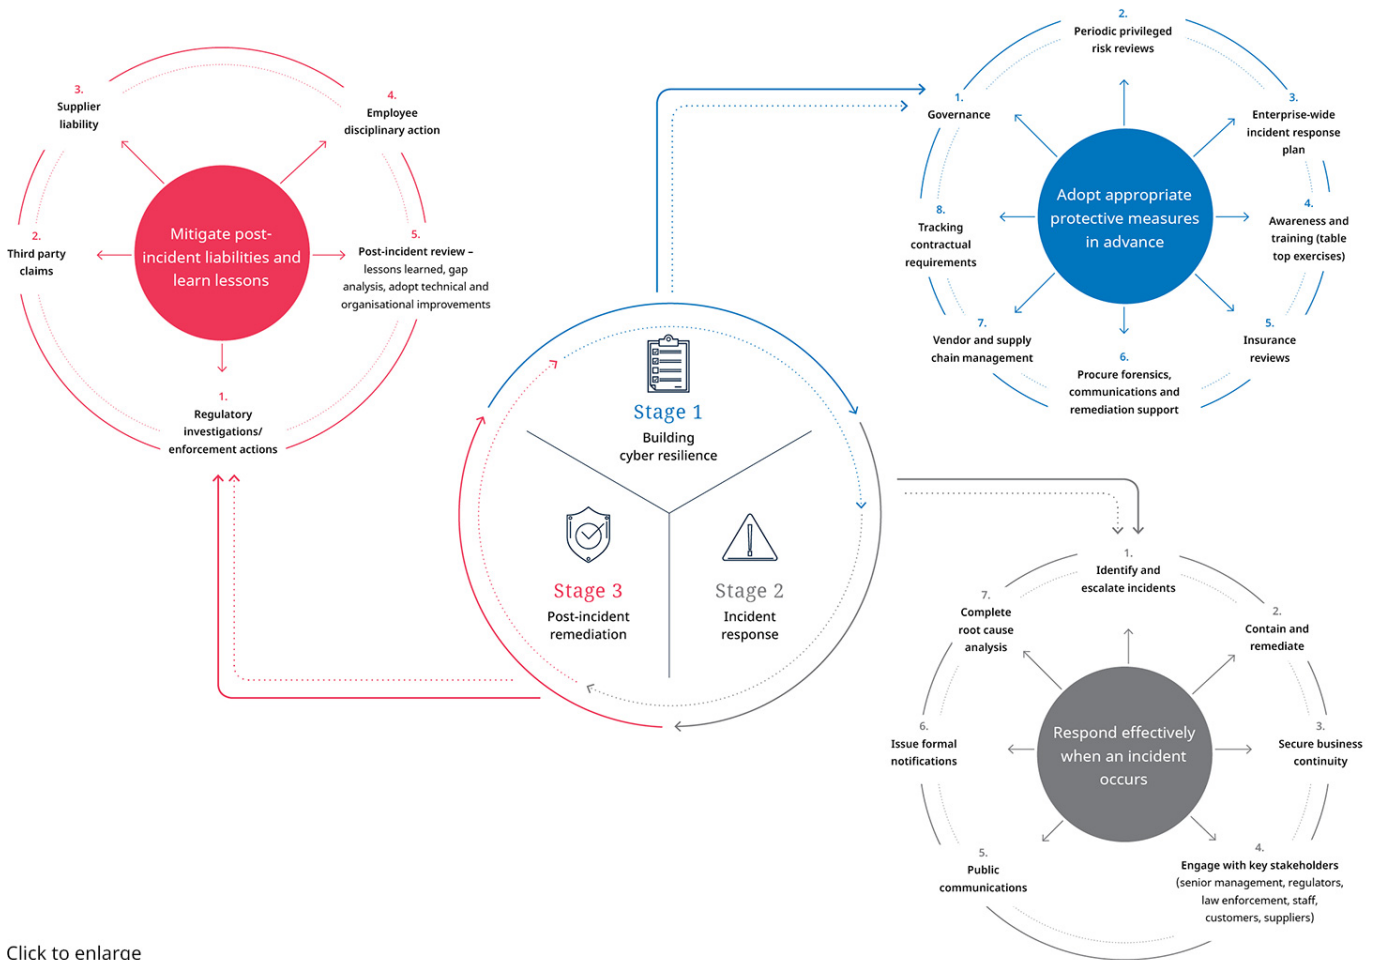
Mitigate post-incident liabilities and learn lessons

1.
Regulatory investigations/ enforcement actions

2.
Third party claims

3.
Supplier liability

4.
Employee disciplinary action

5.
Post-incident review – lessons learned, gap analysis, adopt technical and organisational improvements

Adopt appropriate protective measures in advance

1.
Governance

2.
Periodic privileged risk reviews

3.
Enterprise-wide incident response plan

4.
Awareness and training (table top exercises)

5.
Insurance reviews

6.
Procure forensics, communications and remediation support

7.
Vendor and supply chain management

8.
Tracking contractual requirements

Stage 1
Building cyber resilience

Stage 3
Post-incident remediation

Stage 2
Incident response

Respond effectively when an incident occurs

1.
Identify and escalate incidents

2.
Contain and remediate

3.
Secure business continuity

4.
Engage with key stakeholders (senior management, regulators, law enforcement, staff, customers, suppliers)

5.
Public communications

6.
Issue formal notifications

7.
Complete root cause analysis

Click to enlarge